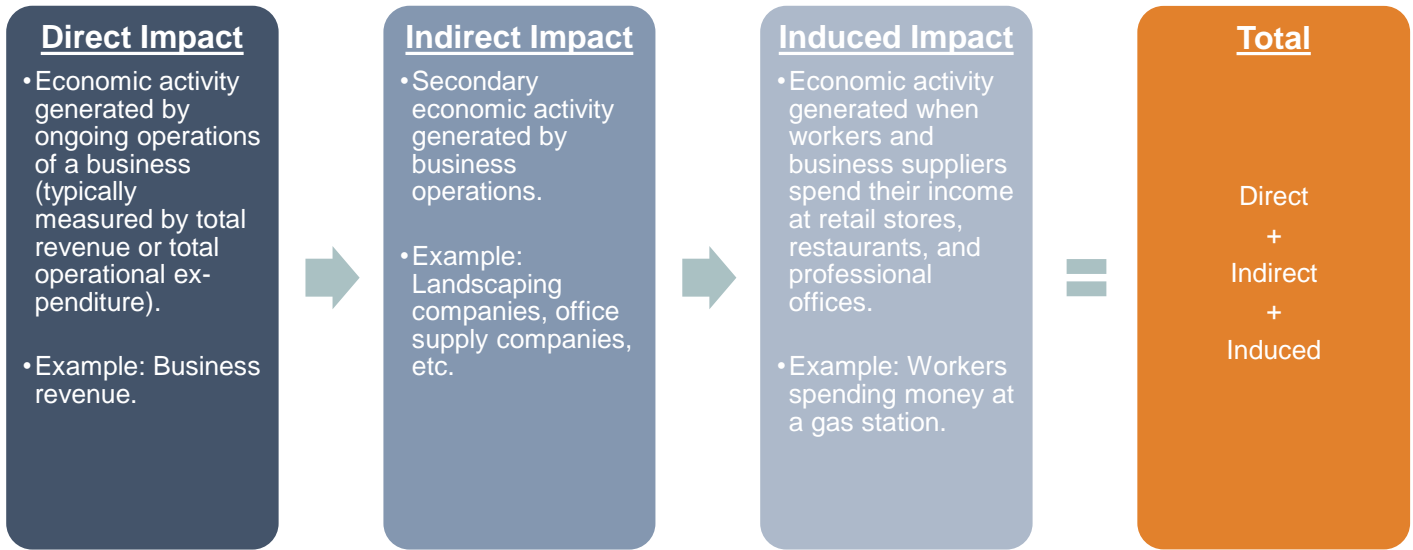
Direct Impact

•Economic activity generated by ongoing operations of a business (typically measured by total revenue or total operational expenditure).

•Example: Business revenue.

Indirect Impact

•Secondary economic activity generated by business operations.

•Example: Landscaping companies, office supply companies, etc.

Induced Impact

•Economic activity generated when workers and business suppliers spend their income at retail stores, restaurants, and professional offices.

•Example: Workers spending money at a gas station.

Total

Direct
+
Indirect
+
Induced